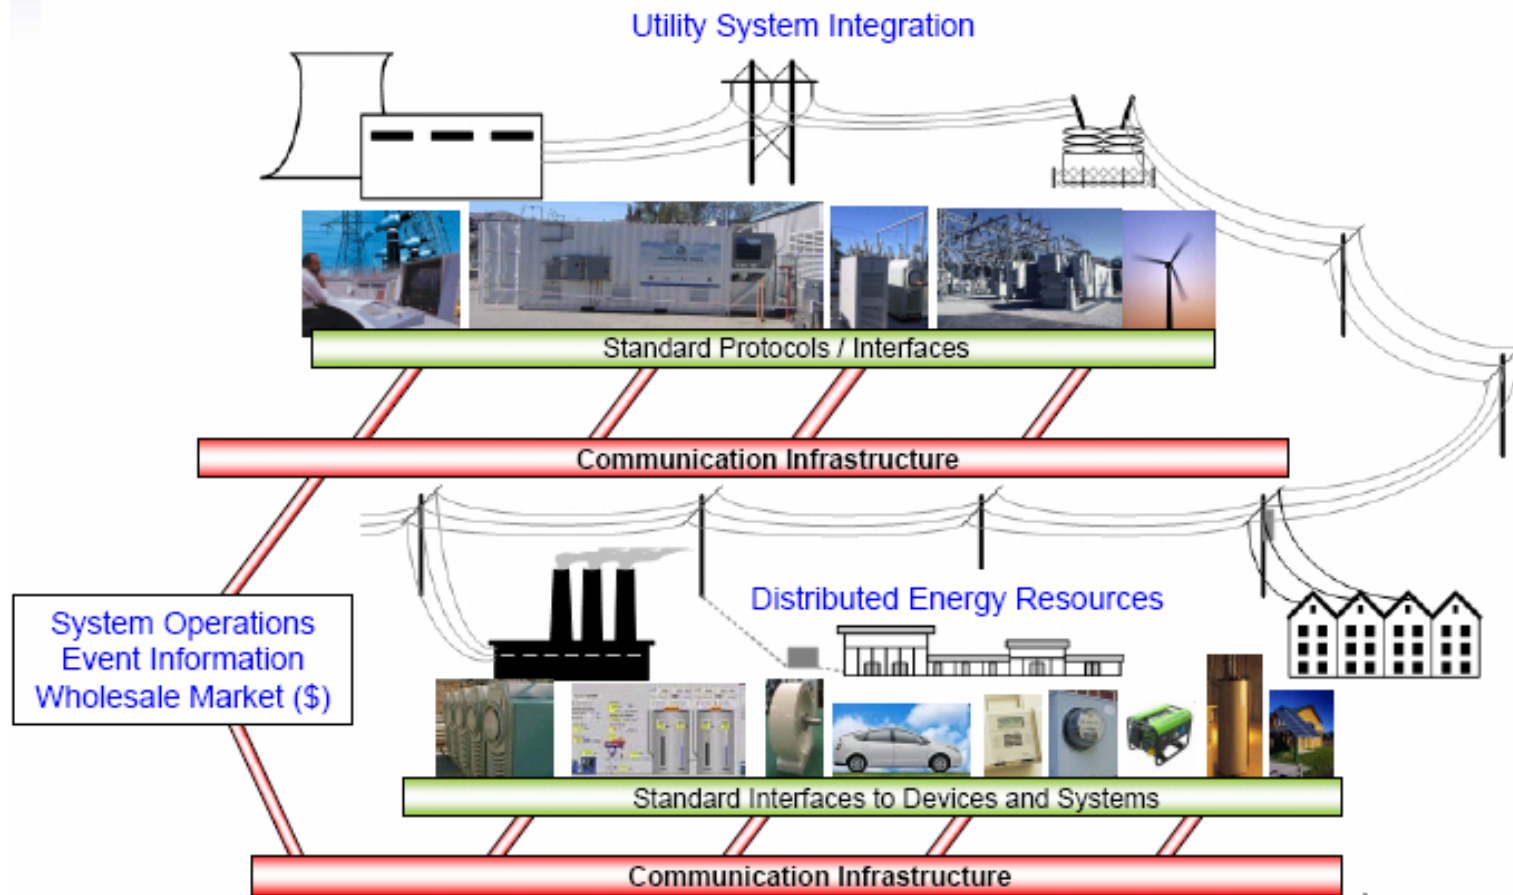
Utility System Integration

Standard Protocols / Interfaces

Communication Infrastructure

System Operations
Event Information
Wholesale Market ($)

Distributed Energy Resources

Standard Interfaces to Devices and Systems

Communication Infrastructure